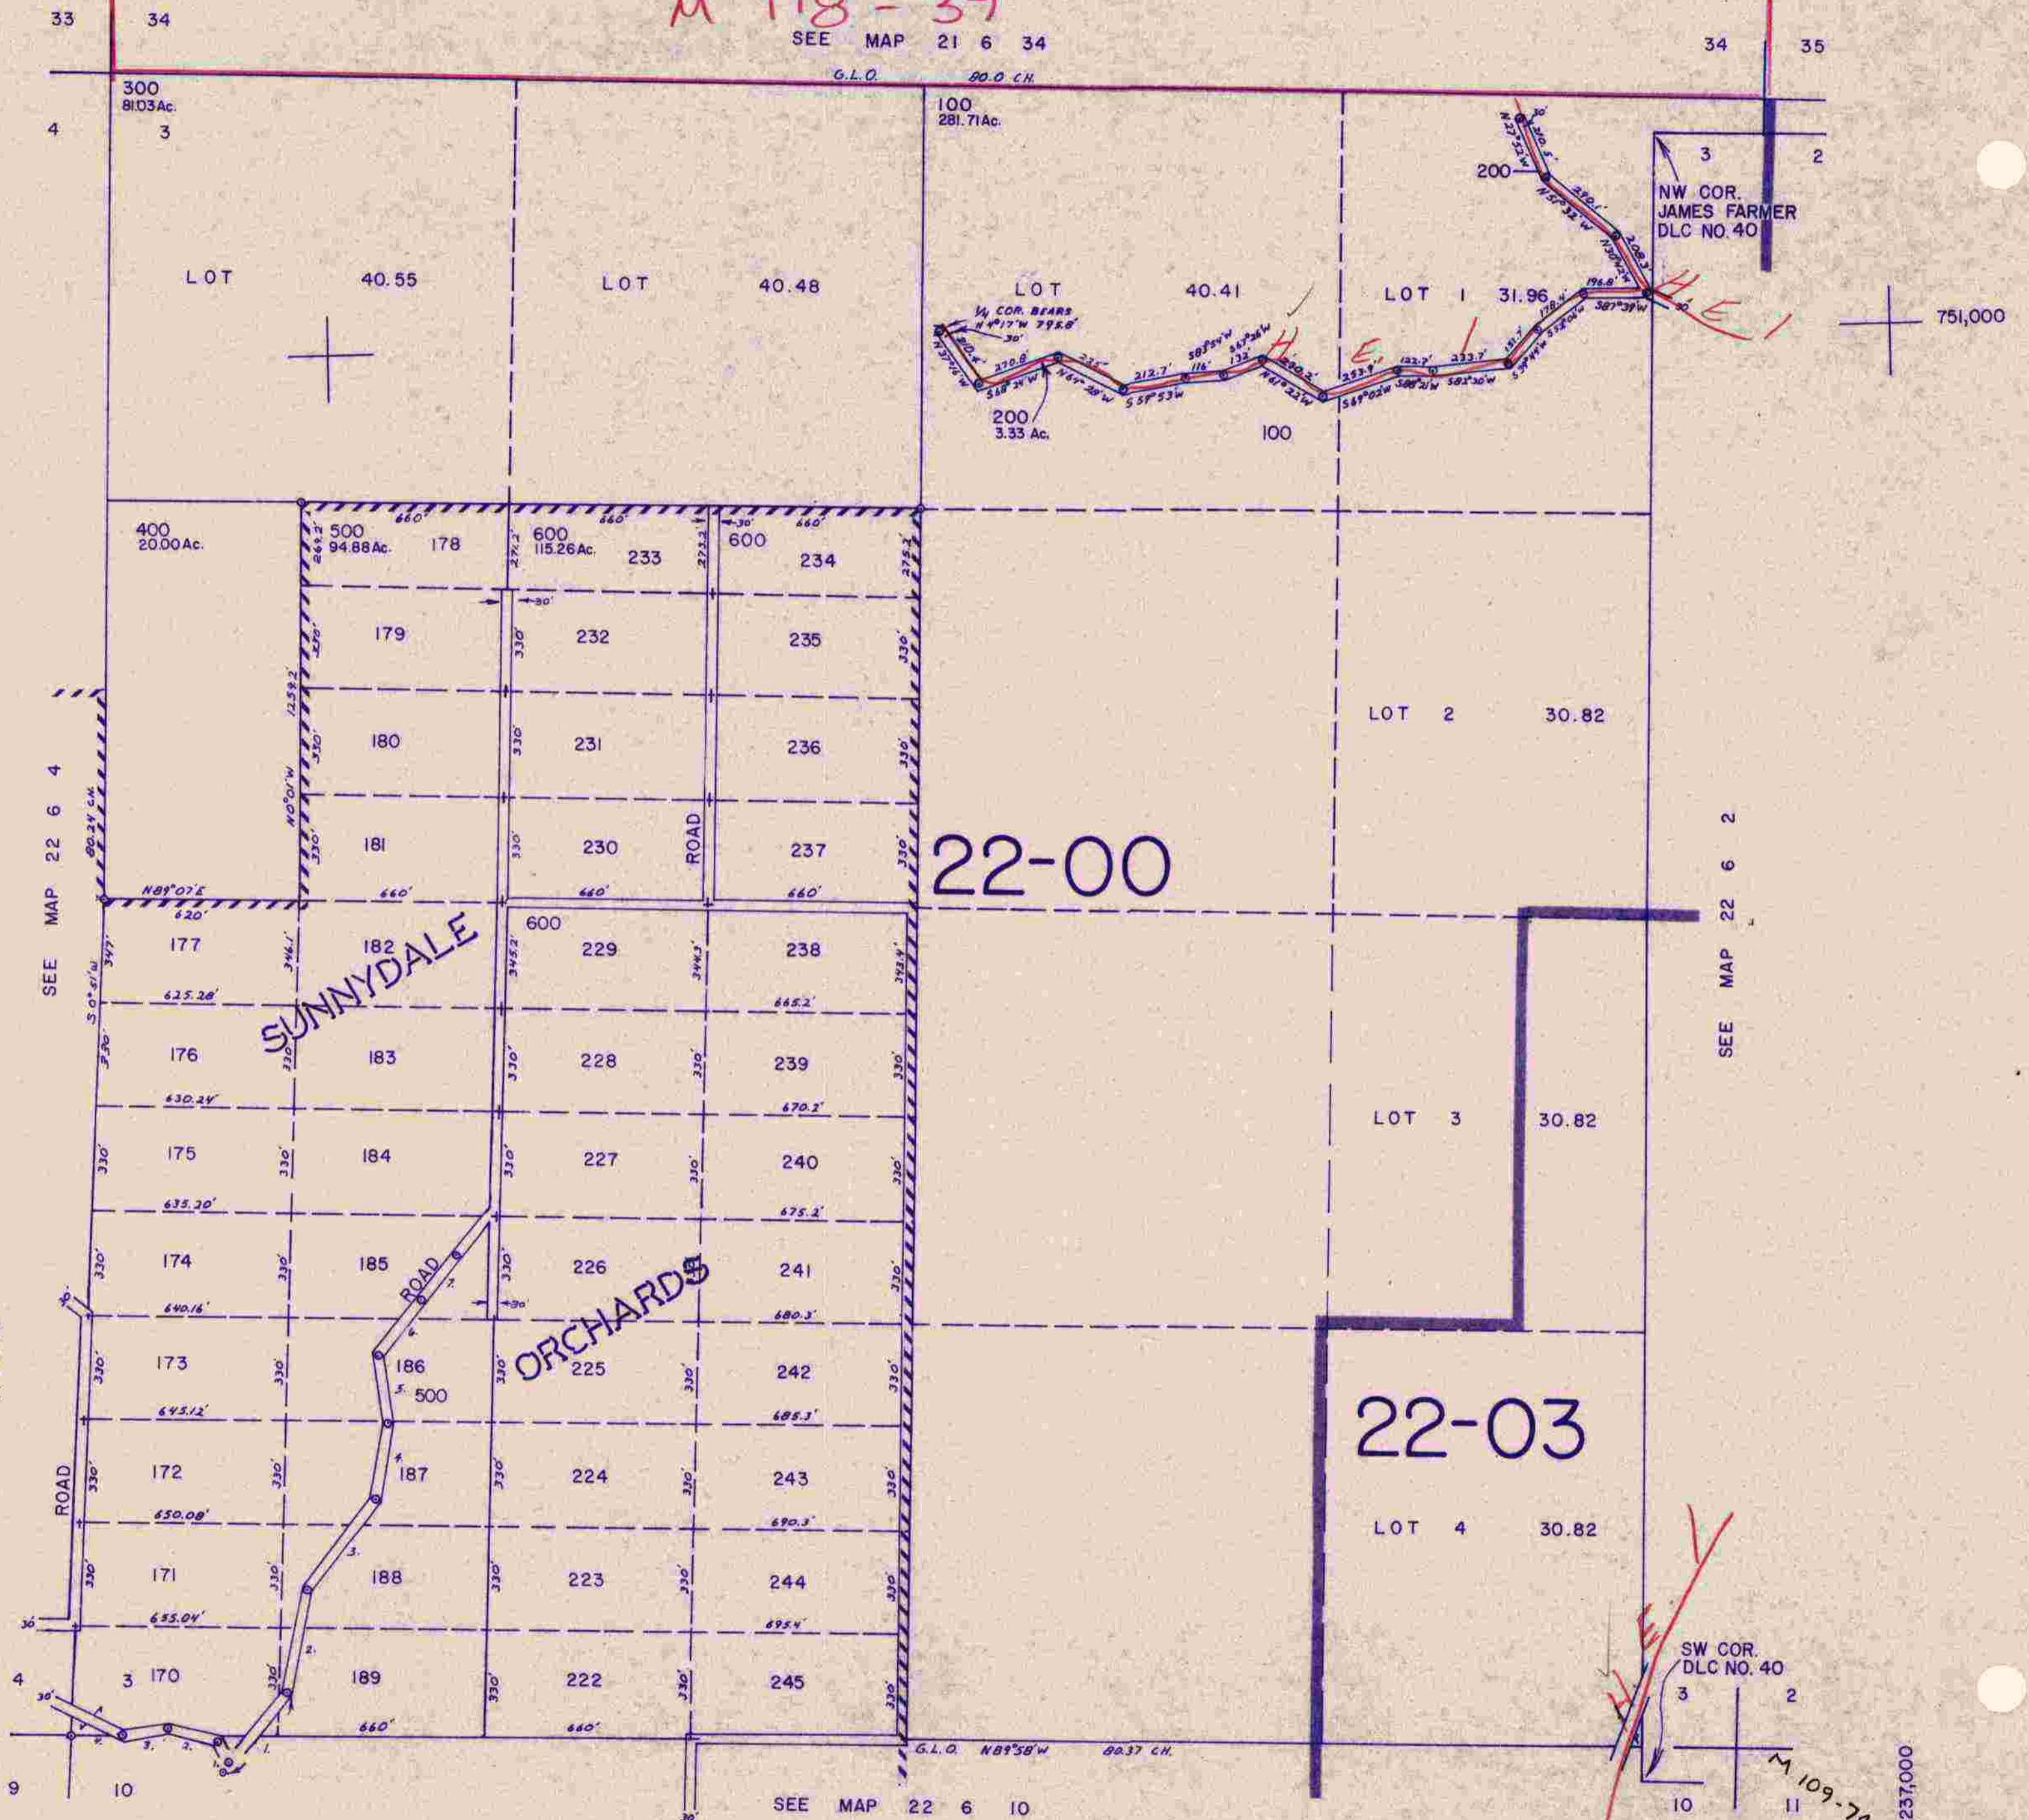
M 118-34

33 34

SEE MAP 21 6 34

34 35

G.L.O. 80.0 CH.

300
81.03 Ac.

4 3

100
281.71 Ac.

3 2

200

NW COR.
JAMES FARMER
DLC NO. 40

LOT 40.55

LOT 40.48

LOT 40.41

LOT 1 31.96

751,000

1/4 COR. BEARS N 4°17'W 795.8'

200
3.33 Ac.

100

HEI

400
20.00 Ac.

500
94.88 Ac.

178

600
115.26 Ac.

233

600

234

660'

179

232

235

180

231

236

181

230

ROAD

237

22-00

N89°07'E

660'

620'

177

182

600

229

238

SUNNYDALE

625.28'

665.2'

176

183

228

239

630.24'

670.2'

175

184

227

240

635.20'

675.2'

174

185

ROAD

226

ORCHARDS

241

640.16'

680.3'

173

186

500

225

242

22-03

645.12'

685.3'

172

187

224

243

ROAD

650.08'

690.3'

171

188

223

244

655.04'

695.4'

LOT 2 30.82

LOT 3 30.82

LOT 4 30.82

SEE MAP 22 6 4

SEE MAP 22 6 2

4 3 170

189

222

245

SW COR.
DLC NO. 40

3 2

660'

660'

G.L.O. N89°58'W 80.37 CH.

9 10

SEE MAP 22 6 10

10 11

M 109-7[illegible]

237,000